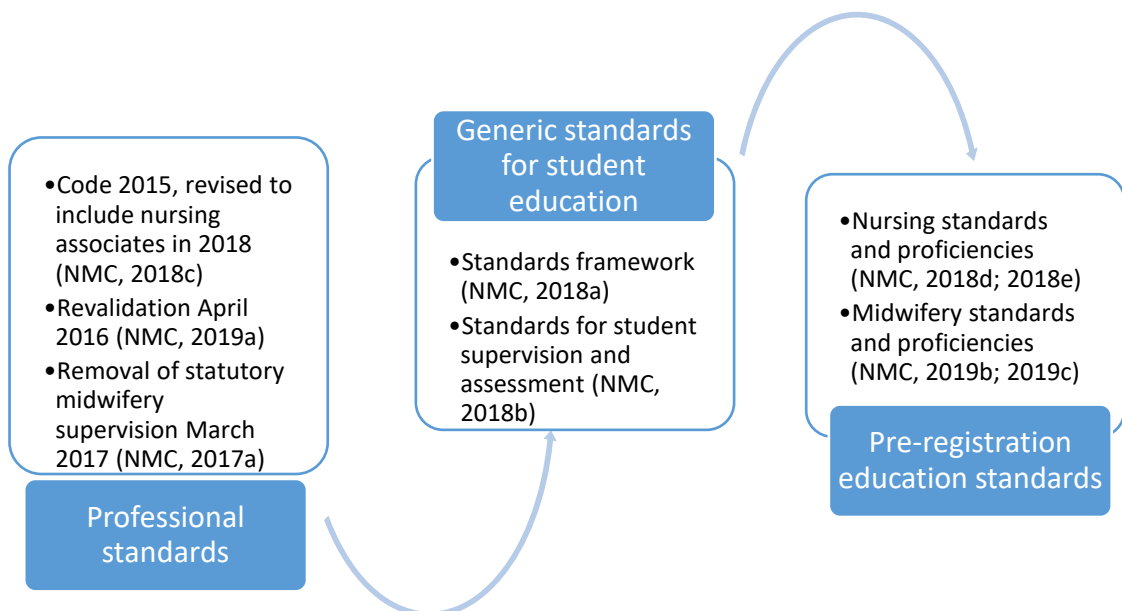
•Code 2015, revised to include nursing associates in 2018 (NMC, 2018c)
•Revalidation April 2016 (NMC, 2019a)
•Removal of statutory midwifery supervision March 2017 (NMC, 2017a)

Professional standards

Generic standards for student education

•Standards framework (NMC, 2018a)
•Standards for student supervision and assessment (NMC, 2018b)

•Nursing standards and proficiencies (NMC, 2018d; 2018e)
•Midwifery standards and proficiencies (NMC, 2019b; 2019c)

Pre-registration education standards